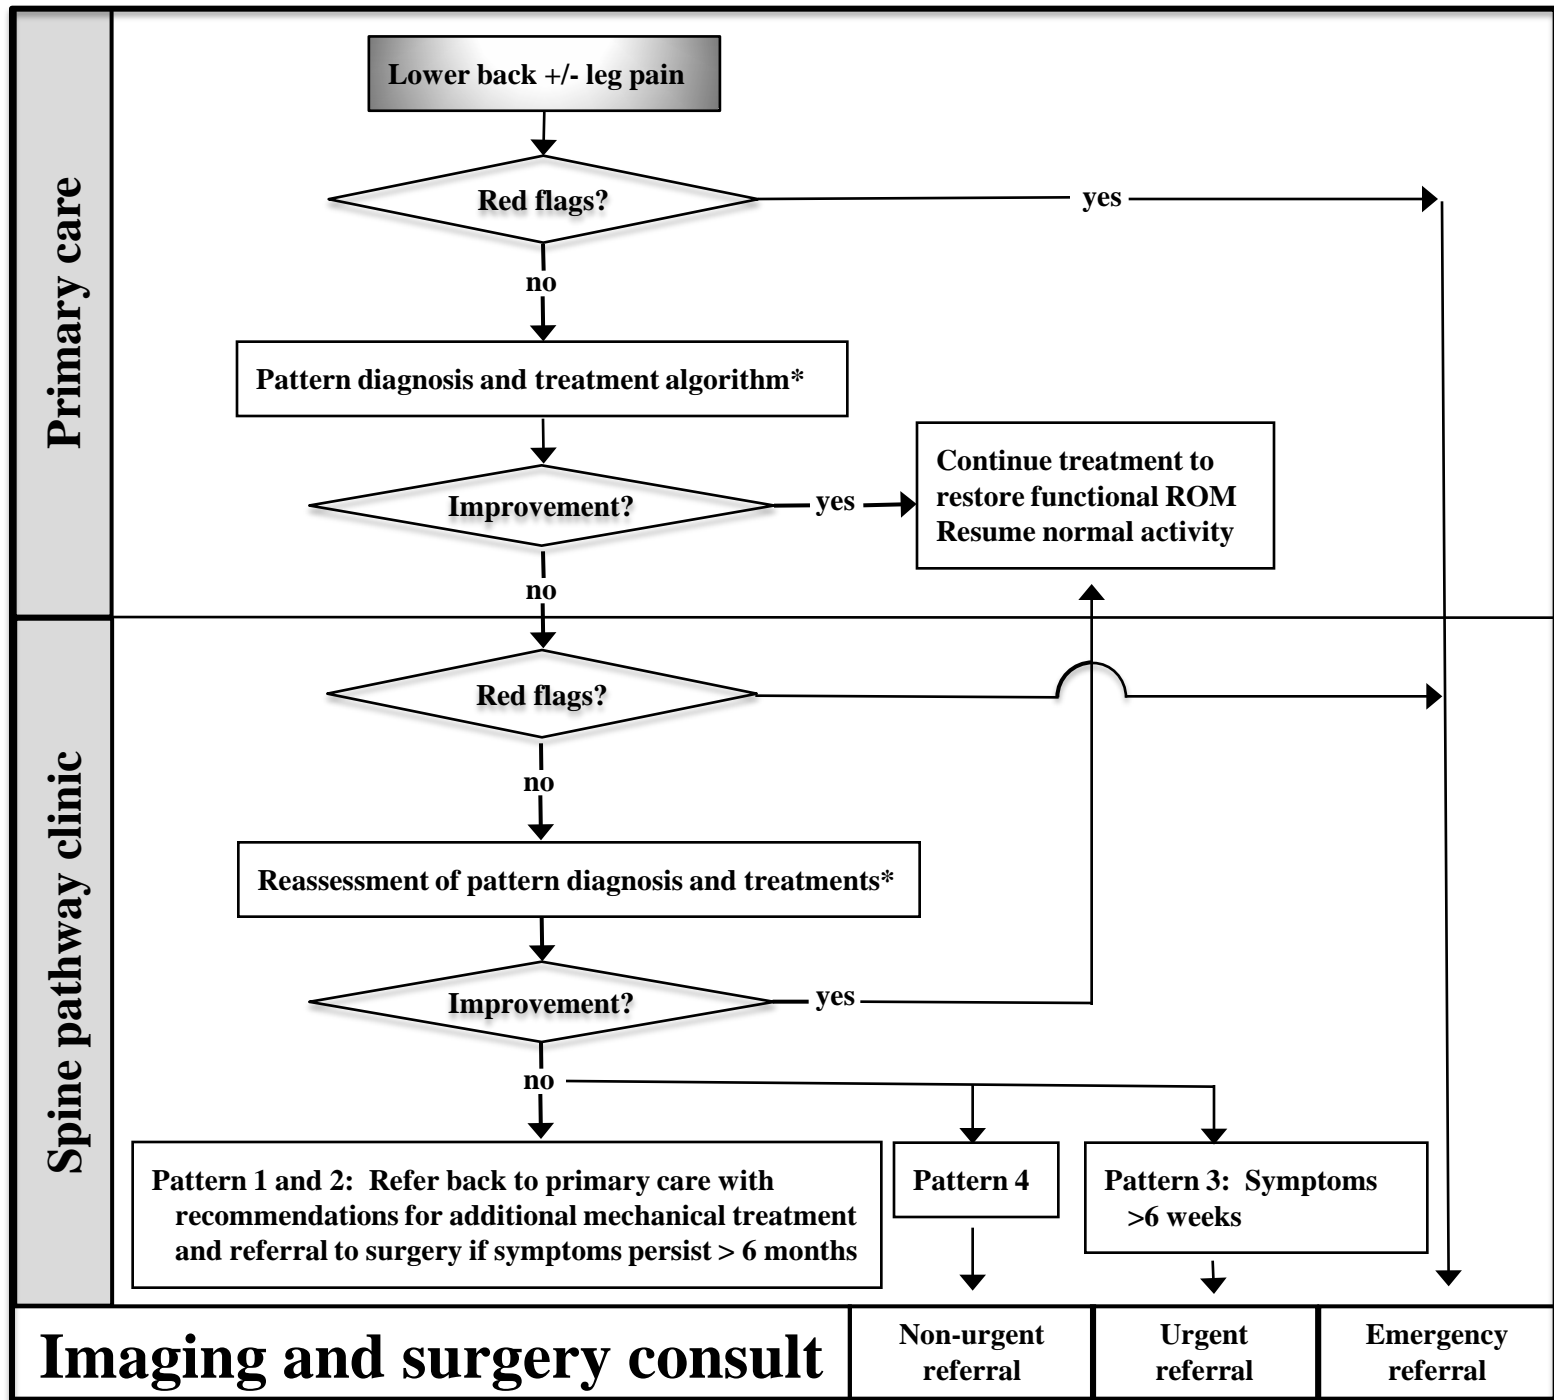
Primary care

Lower back +/- leg pain

Red flags?

yes

no

Pattern diagnosis and treatment algorithm*

Improvement?

yes

Continue treatment to restore functional ROM
Resume normal activity

no

Spine pathway clinic

Red flags?

no

Reassessment of pattern diagnosis and treatments*

Improvement?

yes

no

Pattern 1 and 2: Refer back to primary care with recommendations for additional mechanical treatment and referral to surgery if symptoms persist > 6 months

Pattern 4

Pattern 3: Symptoms >6 weeks

Imaging and surgery consult

Non-urgent referral

Urgent referral

Emergency referral